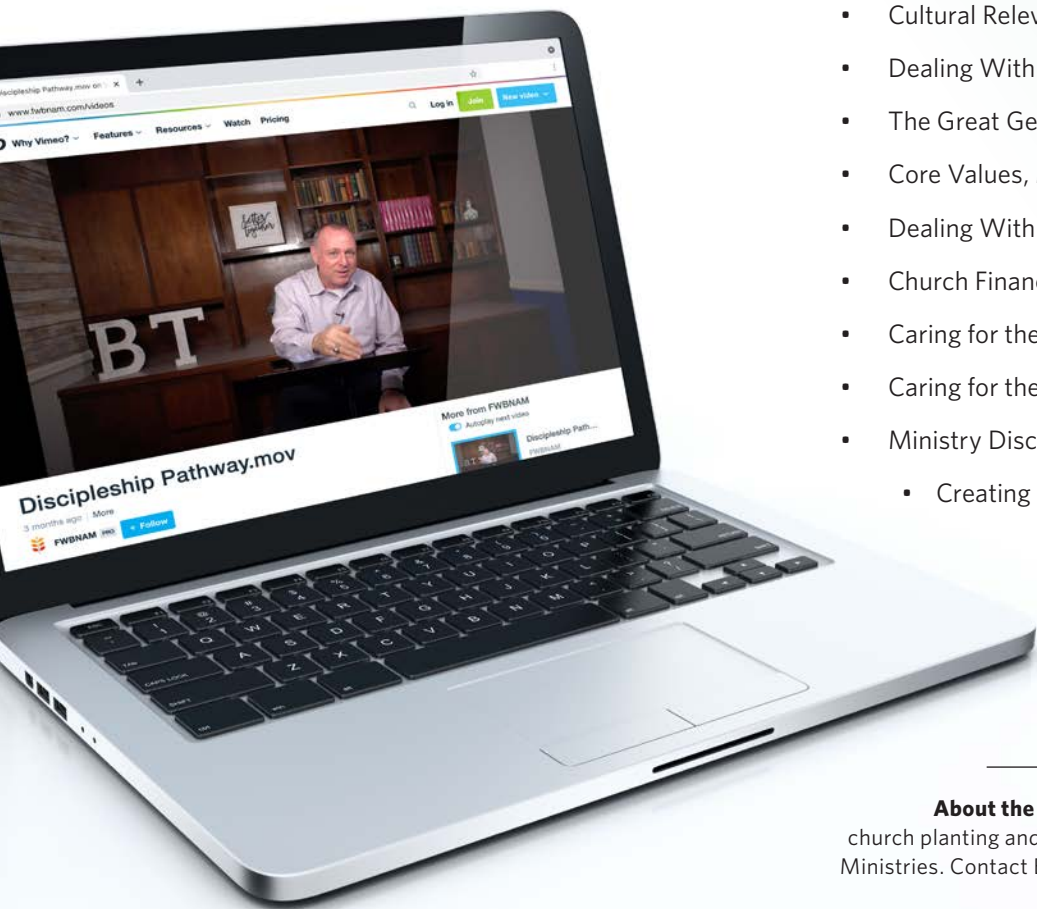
Discipleship Pathway.mov on ×

www.fwbnam.com/videos

Why Vimeo? Features Resources Watch Pricing

Log in Join New video

BT

Better together

Discipleship Pathway.mov

3 months ago | More

FWBNAM PRO + Follow

More from FWBNAM

Autoplay next video

Discipleship Path...

FWBNAM

• Cultural Relev

• Dealing With

• The Great Ge

• Core Values,

• Dealing With

• Church Financ

• Caring for the

• Caring for the

• Ministry Disc

• Creating

About the

church planting and

Ministries. Contact